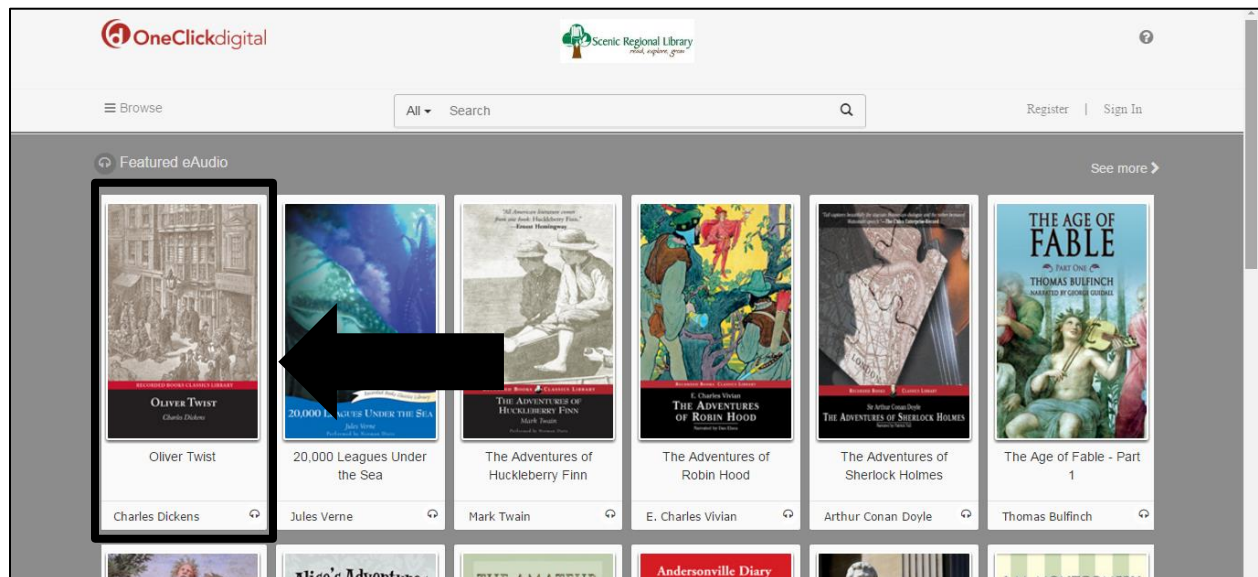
OneClickdigital

Scenic Regional Library
read, explore, grow

≡ Browse

All ▾ Search

Register | Sign In

Featured eAudio

See more ›

RECORDED BOOKS CLASSICS LIBRARY
OLIVER TWIST
Charles Dickens

Oliver Twist

Charles Dickens

20,000 LEAGUES UNDER THE SEA
Jules Verne

20,000 Leagues Under the Sea

Jules Verne

"All American literature comes from one book: Huckleberry Finn."
—Ernest Hemingway

RECORDED BOOKS CLASSICS LIBRARY
THE ADVENTURES OF HUCKLEBERRY FINN
Mark Twain

The Adventures of Huckleberry Finn

Mark Twain

RECORDED BOOKS CLASSICS LIBRARY
E. Charles Vivian
THE ADVENTURES OF ROBIN HOOD

The Adventures of Robin Hood

E. Charles Vivian

RECORDED BOOKS CLASSICS LIBRARY
Sir Arthur Conan Doyle
THE ADVENTURES OF SHERLOCK HOLMES

The Adventures of Sherlock Holmes

Arthur Conan Doyle

THE AGE OF FABLE
PART ONE
THOMAS BULFINCH
NARRATED BY GEORGE GUIDALL

The Age of Fable - Part 1

Thomas Bulfinch

Alice's Adventures

THE AMATEUR

Andersonville Diary